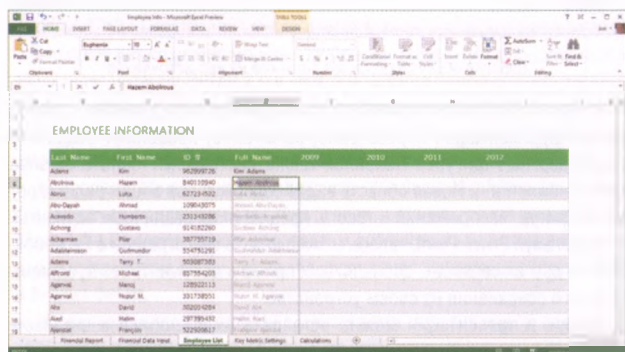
Employee Info - Microsoft Excel Preview

TABLE TOOLS

FILE HOME INSERT PAGE LAYOUT FORMULAS DATA REVIEW VIEW DESIGN

Cut
Copy
Format Painter
Paste
Clipboard

Euphemia 10 A A
B I U
Font

Wrap Text
Merge & Center
Alignment

General
$ % ,
Number

Conditional Formatting
Format as Table
Cell Styles
Styles

Insert Delete Format
Cells

AutoSum
Fill
Clear
Sort & Filter
Find & Select
Editing

B5 Hazem Abolrous

EMPLOYEE INFORMATION

| Last Name | First Name | ID # | Full Name | 2009 | 2010 | 2011 | 2012 |
|---|---|---|---|---|---|---|---|
| Adams | Kim | 962899726 | Kim Adams | | | | |
| Abolrous | Hazem | 840110540 | Hazem Abolrous | | | | |
| Abrus | Luka | 627123-532 | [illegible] | | | | |
| Abu-Dayah | Ahmad | 109643075 | Ahmad Abu-Dayah | | | | |
| Acevedo | Humberto | 251245096 | Humberto Acevedo | | | | |
| Achong | Gustavo | 614182260 | Gustavo Achong | | | | |
| Ackerman | Pilar | 387755719 | Pilar Ackerman | | | | |
| Adalsteinsson | Gudmundur | 534791291 | Gudmundur Adalsteinsson | | | | |
| Adams | Terry T. | 503087383 | Terry T. Adams | | | | |
| Affronti | Michael | 657554203 | Michael Affronti | | | | |
| Agarwal | Manoj | 128922113 | Manoj Agarwal | | | | |
| Agarwal | Nupur M. | 331738551 | Nupur M. Agarwal | | | | |
| Ahs | David | 302014284 | David Ahs | | | | |
| Alad | Hatim | 297395492 | Hatim Alad | | | | |
| Alamat | François | 522909617 | François Alamat | | | | |

Financial Report | Financial Data Input | Employee List | Key Metric Settings | Calculations | +